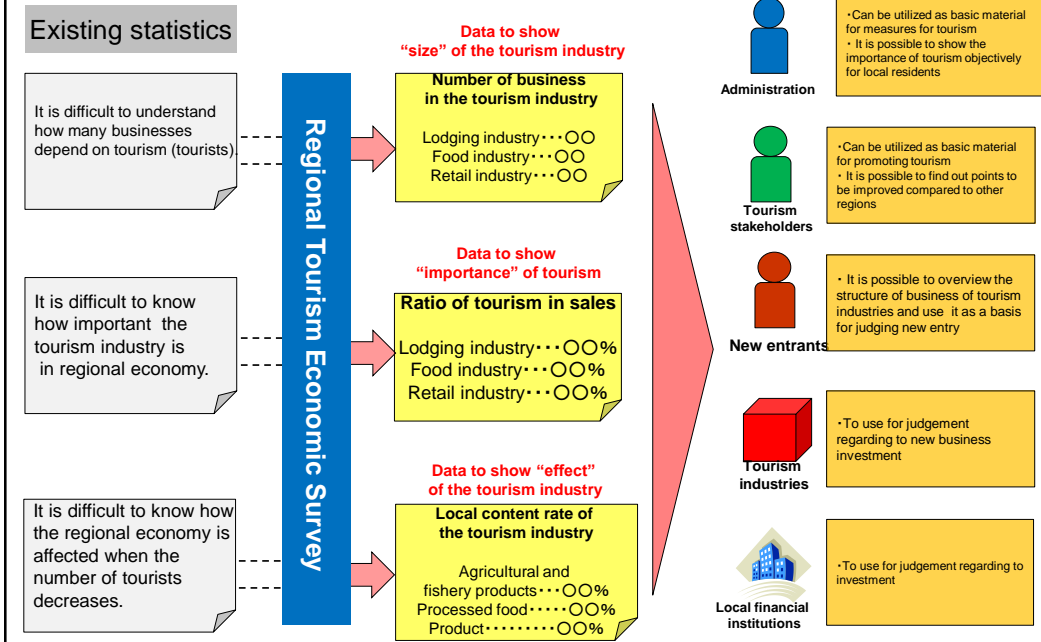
Existing statistics

It is difficult to understand how many businesses depend on tourism (tourists).

It is difficult to know how important the tourism industry is in regional economy.

It is difficult to know how the regional economy is affected when the number of tourists decreases.

Regional Tourism Economic Survey

Data to show "size" of the tourism industry

Number of business in the tourism industry

Lodging industry・・・○○
Food industry・・・○○
Retail industry・・・○○

Data to show "importance" of tourism

Ratio of tourism in sales

Lodging industry・・・○○%
Food industry・・・○○%
Retail industry・・・○○%

Data to show "effect" of the tourism industry

Local content rate of the tourism industry

Agricultural and fishery products・・・○○%
Processed food・・・・○○%
Product・・・・・・・・○○%

Administration

・Can be utilized as basic material for measures for tourism
・It is possible to show the importance of tourism objectively for local residents

Tourism stakeholders

・Can be utilized as basic material for promoting tourism
・It is possible to find out points to be improved compared to other regions

New entrants

・It is possible to overview the structure of business of tourism industries and use it as a basis for judging new entry

Tourism industries

・To use for judgement regarding to new business investment

Local financial institutions

・To use for judgement regarding to investment